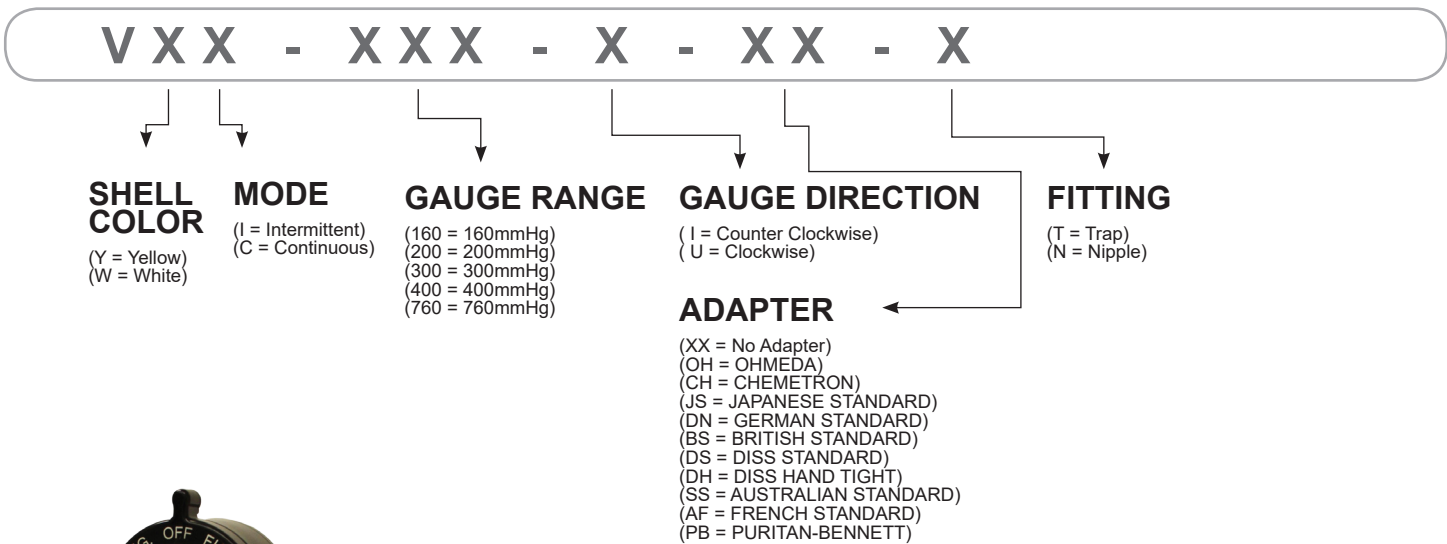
V X X - X X X - X - X X - X

SHELL COLOR
(Y = Yellow)
(W = White)

MODE
(I = Intermittent)
(C = Continuous)

GAUGE RANGE
(160 = 160mmHg)
(200 = 200mmHg)
(300 = 300mmHg)
(400 = 400mmHg)
(760 = 760mmHg)

GAUGE DIRECTION
( I = Counter Clockwise)
( U = Clockwise)

FITTING
(T = Trap)
(N = Nipple)

ADAPTER
(XX = No Adapter)
(OH = OHMEDA)
(CH = CHEMETRON)
(JS = JAPANESE STANDARD)
(DN = GERMAN STANDARD)
(BS = BRITISH STANDARD)
(DS = DISS STANDARD)
(DH = DISS HAND TIGHT)
(SS = AUSTRALIAN STANDARD)
(AF = FRENCH STANDARD)
(PB = PURITAN-BENNETT)

OFF